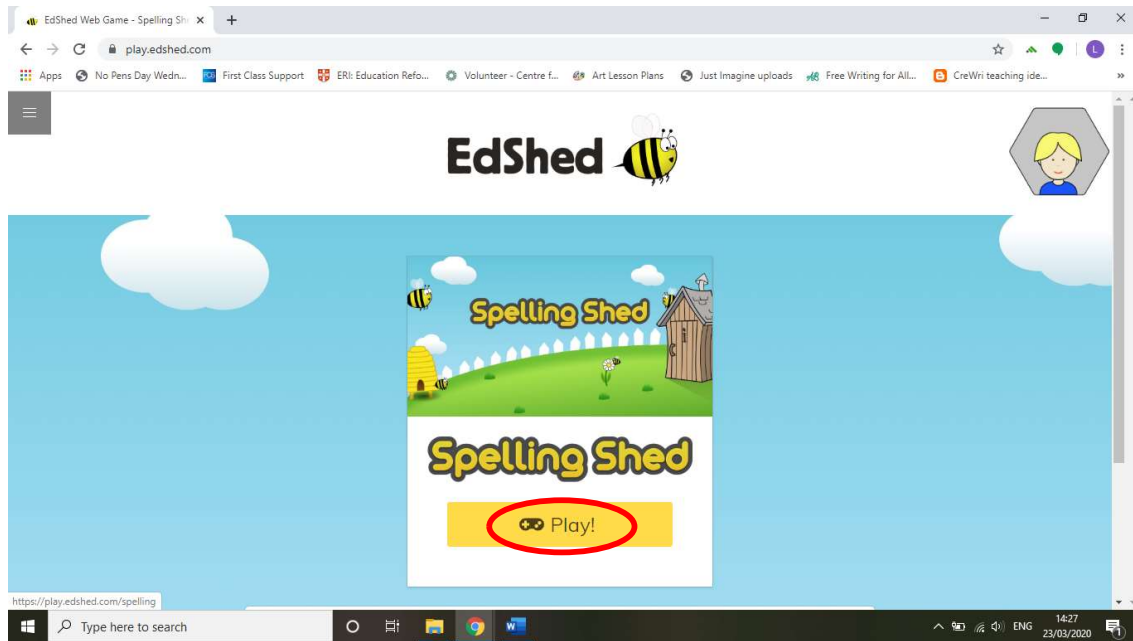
EdShed Web Game - Spelling Sh ×
+
play.edshed.com
Apps
No Pens Day Wedn...
First Class Support
ERI: Education Refo...
Volunteer - Centre f...
Art Lesson Plans
Just Imagine uploads
Free Writing for All...
CreWri teaching ide...
»

EdShed

Spelling Shed

Spelling Shed

Play!

https://play.edshed.com/spelling

Type here to search

ENG
14:27
23/03/2020